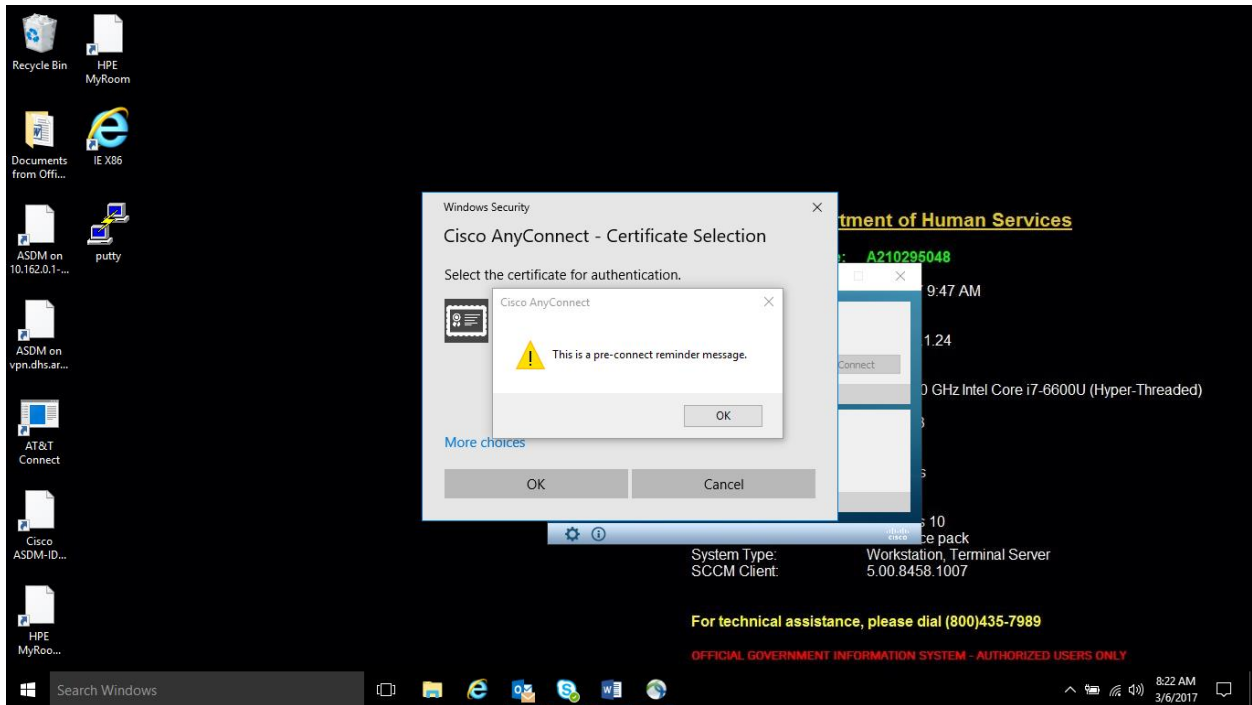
Recycle Bin

HPE MyRoom

Documents from Offi...

IE X86

ASDM on 10.162.0.1-...

putty

ASDM on vpn.dhs.ar...

AT&T Connect

Cisco ASDM-ID...

HPE MyRoo...

Windows Security

Cisco AnyConnect - Certificate Selection

Select the certificate for authentication.

Cisco AnyConnect

This is a pre-connect reminder message.

OK

More choices

OK

Cancel

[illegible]tment of Human Services

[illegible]: A210295048

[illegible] 9:47 AM

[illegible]1.24

Connect

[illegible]0 GHz Intel Core i7-6600U (Hyper-Threaded)

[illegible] 10

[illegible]ce pack

System Type: Workstation, Terminal Server

SCCM Client: 5.00.8458.1007

For technical assistance, please dial (800)435-7989

OFFICIAL GOVERNMENT INFORMATION SYSTEM - AUTHORIZED USERS ONLY

Search Windows

8:22 AM
3/6/2017